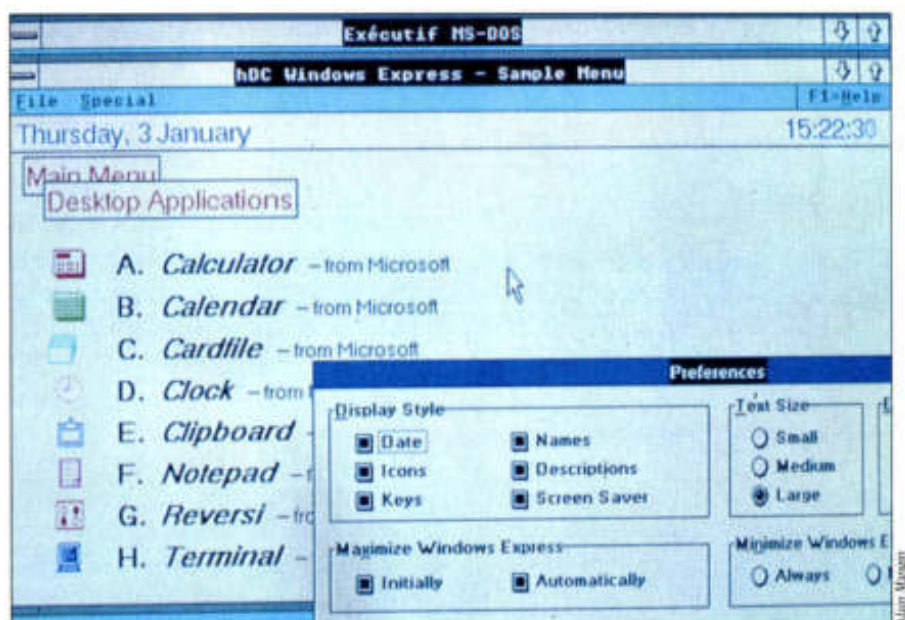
Exécutif MS-DOS

hDC Windows Express - Sample Menu

File Special

F1=Help

Thursday, 3 January

15:22:30

Main Menu

Desktop Applications

A. Calculator – from Microsoft

B. Calendar – from Microsoft

C. Cardfile – from Microsoft

D. Clock – from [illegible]

E. Clipboard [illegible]

F. Notepad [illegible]

G. Reversi – fr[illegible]

H. Terminal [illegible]

Preferences

Display Style

Date

Names

Icons

Descriptions

Keys

Screen Saver

Text Size

Small

Medium

Large

Maximize Windows Express

Initially

Automatically

Minimize Windows E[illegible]

Always

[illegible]